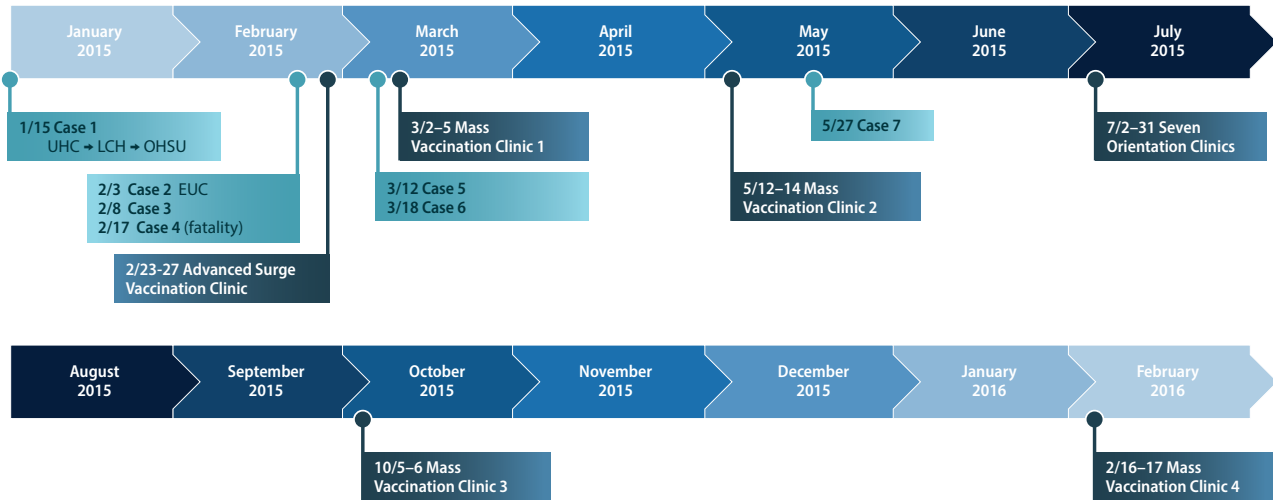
January 2015

February 2015

March 2015

April 2015

May 2015

June 2015

July 2015

1/15 Case 1
UHC → LCH → OHSU

2/3 Case 2 EUC
2/8 Case 3
2/17 Case 4 (fatality)

2/23-27 Advanced Surge Vaccination Clinic

3/2–5 Mass Vaccination Clinic 1

3/12 Case 5
3/18 Case 6

5/12–14 Mass Vaccination Clinic 2

5/27 Case 7

7/2–31 Seven Orientation Clinics

August 2015

September 2015

October 2015

November 2015

December 2015

January 2016

February 2016

10/5–6 Mass Vaccination Clinic 3

2/16–17 Mass Vaccination Clinic 4